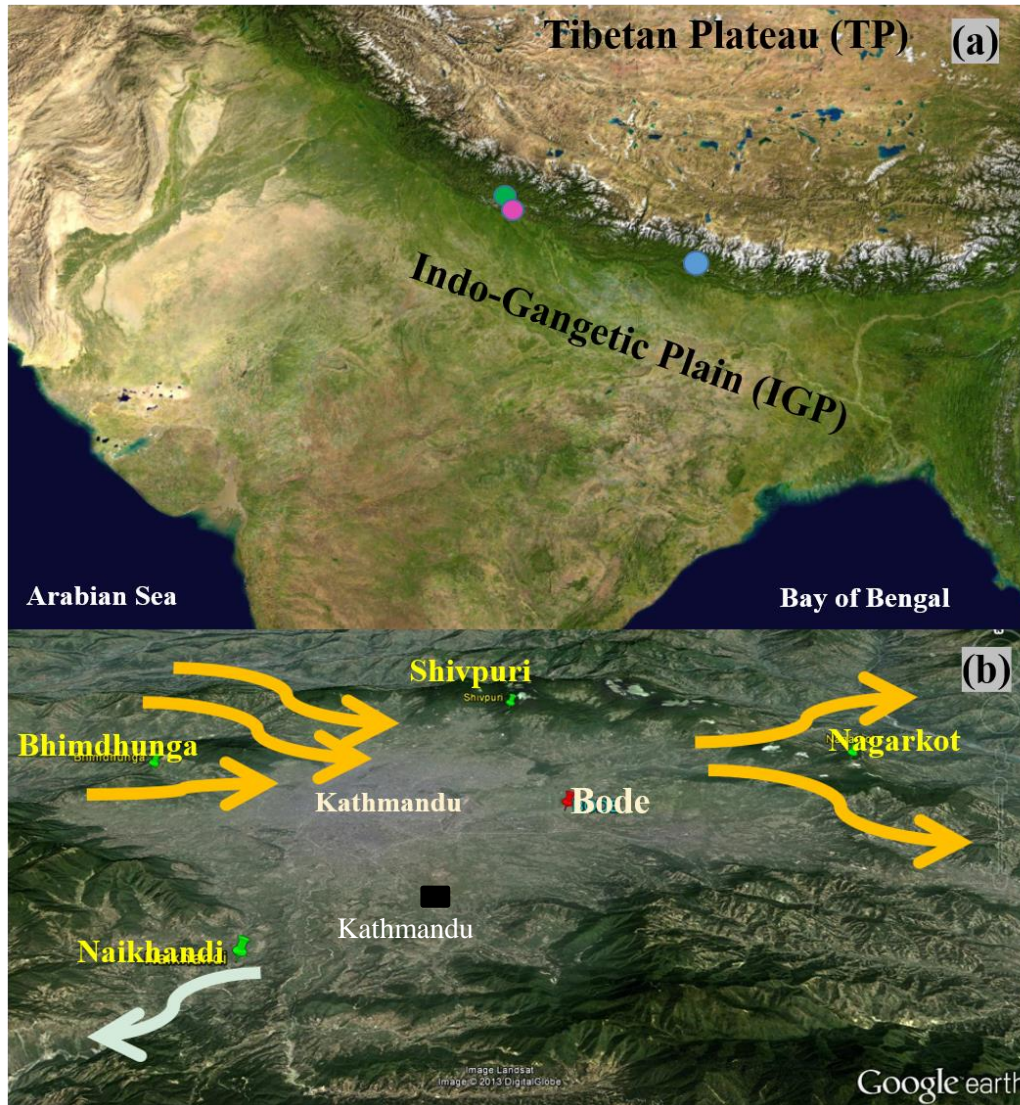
Tibetan Plateau (TP)
(a)
Indo-Gangetic Plain (IGP)
Arabian Sea
Bay of Bengal
(b)
Shivpuri
Shivpuri
Bhimdhunga
Bhimdhunga
Nagarkot
Kathmandu
Bode
Kathmandu
Naikhandi
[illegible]
Image Landsat
Image © 2013 DigitalGlobe
Google earth